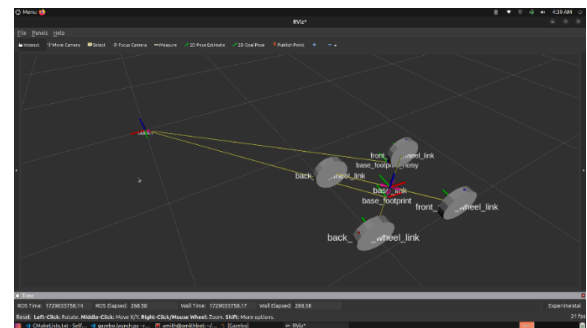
Menu
RViz*
4:38 AM
File Panels Help
Interact Move Camera Select Focus Camera Measure 2D Pose Estimate 2D Goal Pose Publish Point
odom
front_ wheel_link
base_footprint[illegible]
back_ wheel_link
base_link
base_footprint
front_ wheel_link
back_ wheel_link
Time
ROS Time: 1729033758.14 ROS Elapsed: 268.38 Wall Time: 1729033758.17 Wall Elapsed: 268.18 Experimental
Reset Left-Click: Rotate. Middle-Click: Move X/Y. Right-Click/Mouse Wheel: Zoom. Shift: More options.
21 fps
CMakeLists.txt - Self... gazebo.launch.py -... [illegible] [Gazebo] RViz*